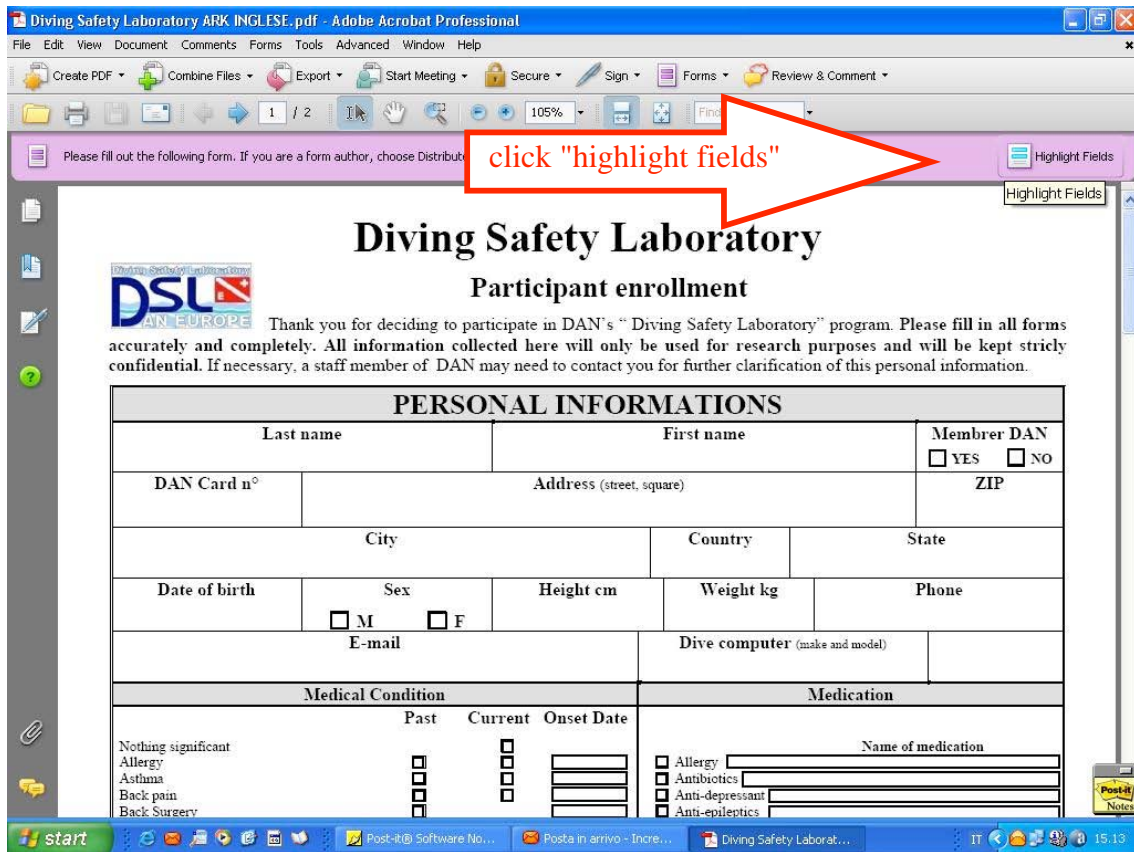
Diving Safety Laboratory ARK INGLESE.pdf - Adobe Acrobat Professional

File Edit View Document Comments Forms Tools Advanced Window Help

Create PDF Combine Files Export Start Meeting Secure Sign Forms Review & Comment

1 / 2 105% Find

Please fill out the following form. If you are a form author, choose Distribute

click "highlight fields"

Highlight Fields

Highlight Fields

Diving Safety Laboratory

DSL AN EUROPE

Participant enrollment

Thank you for deciding to participate in DAN's " Diving Safety Laboratory" program. Please fill in all forms accurately and completely. All information collected here will only be used for research purposes and will be kept stricly confidential. If necessary, a staff member of DAN may need to contact you for further clarification of this personal information.

PERSONAL INFORMATIONS

| Last name | First name | Membrer DAN ☐ YES ☐ NO |
|---|---|---|
| DAN Card n° | Address (street, square) | ZIP |
| City | Country | State |
| Date of birth | Sex ☐ M ☐ F | Height cm | Weight kg | Phone |
| E-mail | Dive computer (make and model) | |

| Medical Condition | Past | Current | Onset Date | Medication |
|---|---|---|---|---|
| Nothing significant | | ☐ | | Name of medication |
| Allergy | ☐ | ☐ | | ☐ Allergy |
| Asthma | ☐ | ☐ | | ☐ Antibiotics |
| Back pain | ☐ | ☐ | | ☐ Anti-depressant |
| Back Surgery | ☐ | | | ☐ Anti-epileptics |

Post-it Notes

start Post-it® Software No... Posta in arrivo - Incre... Diving Safety Laborat... IT 15.13